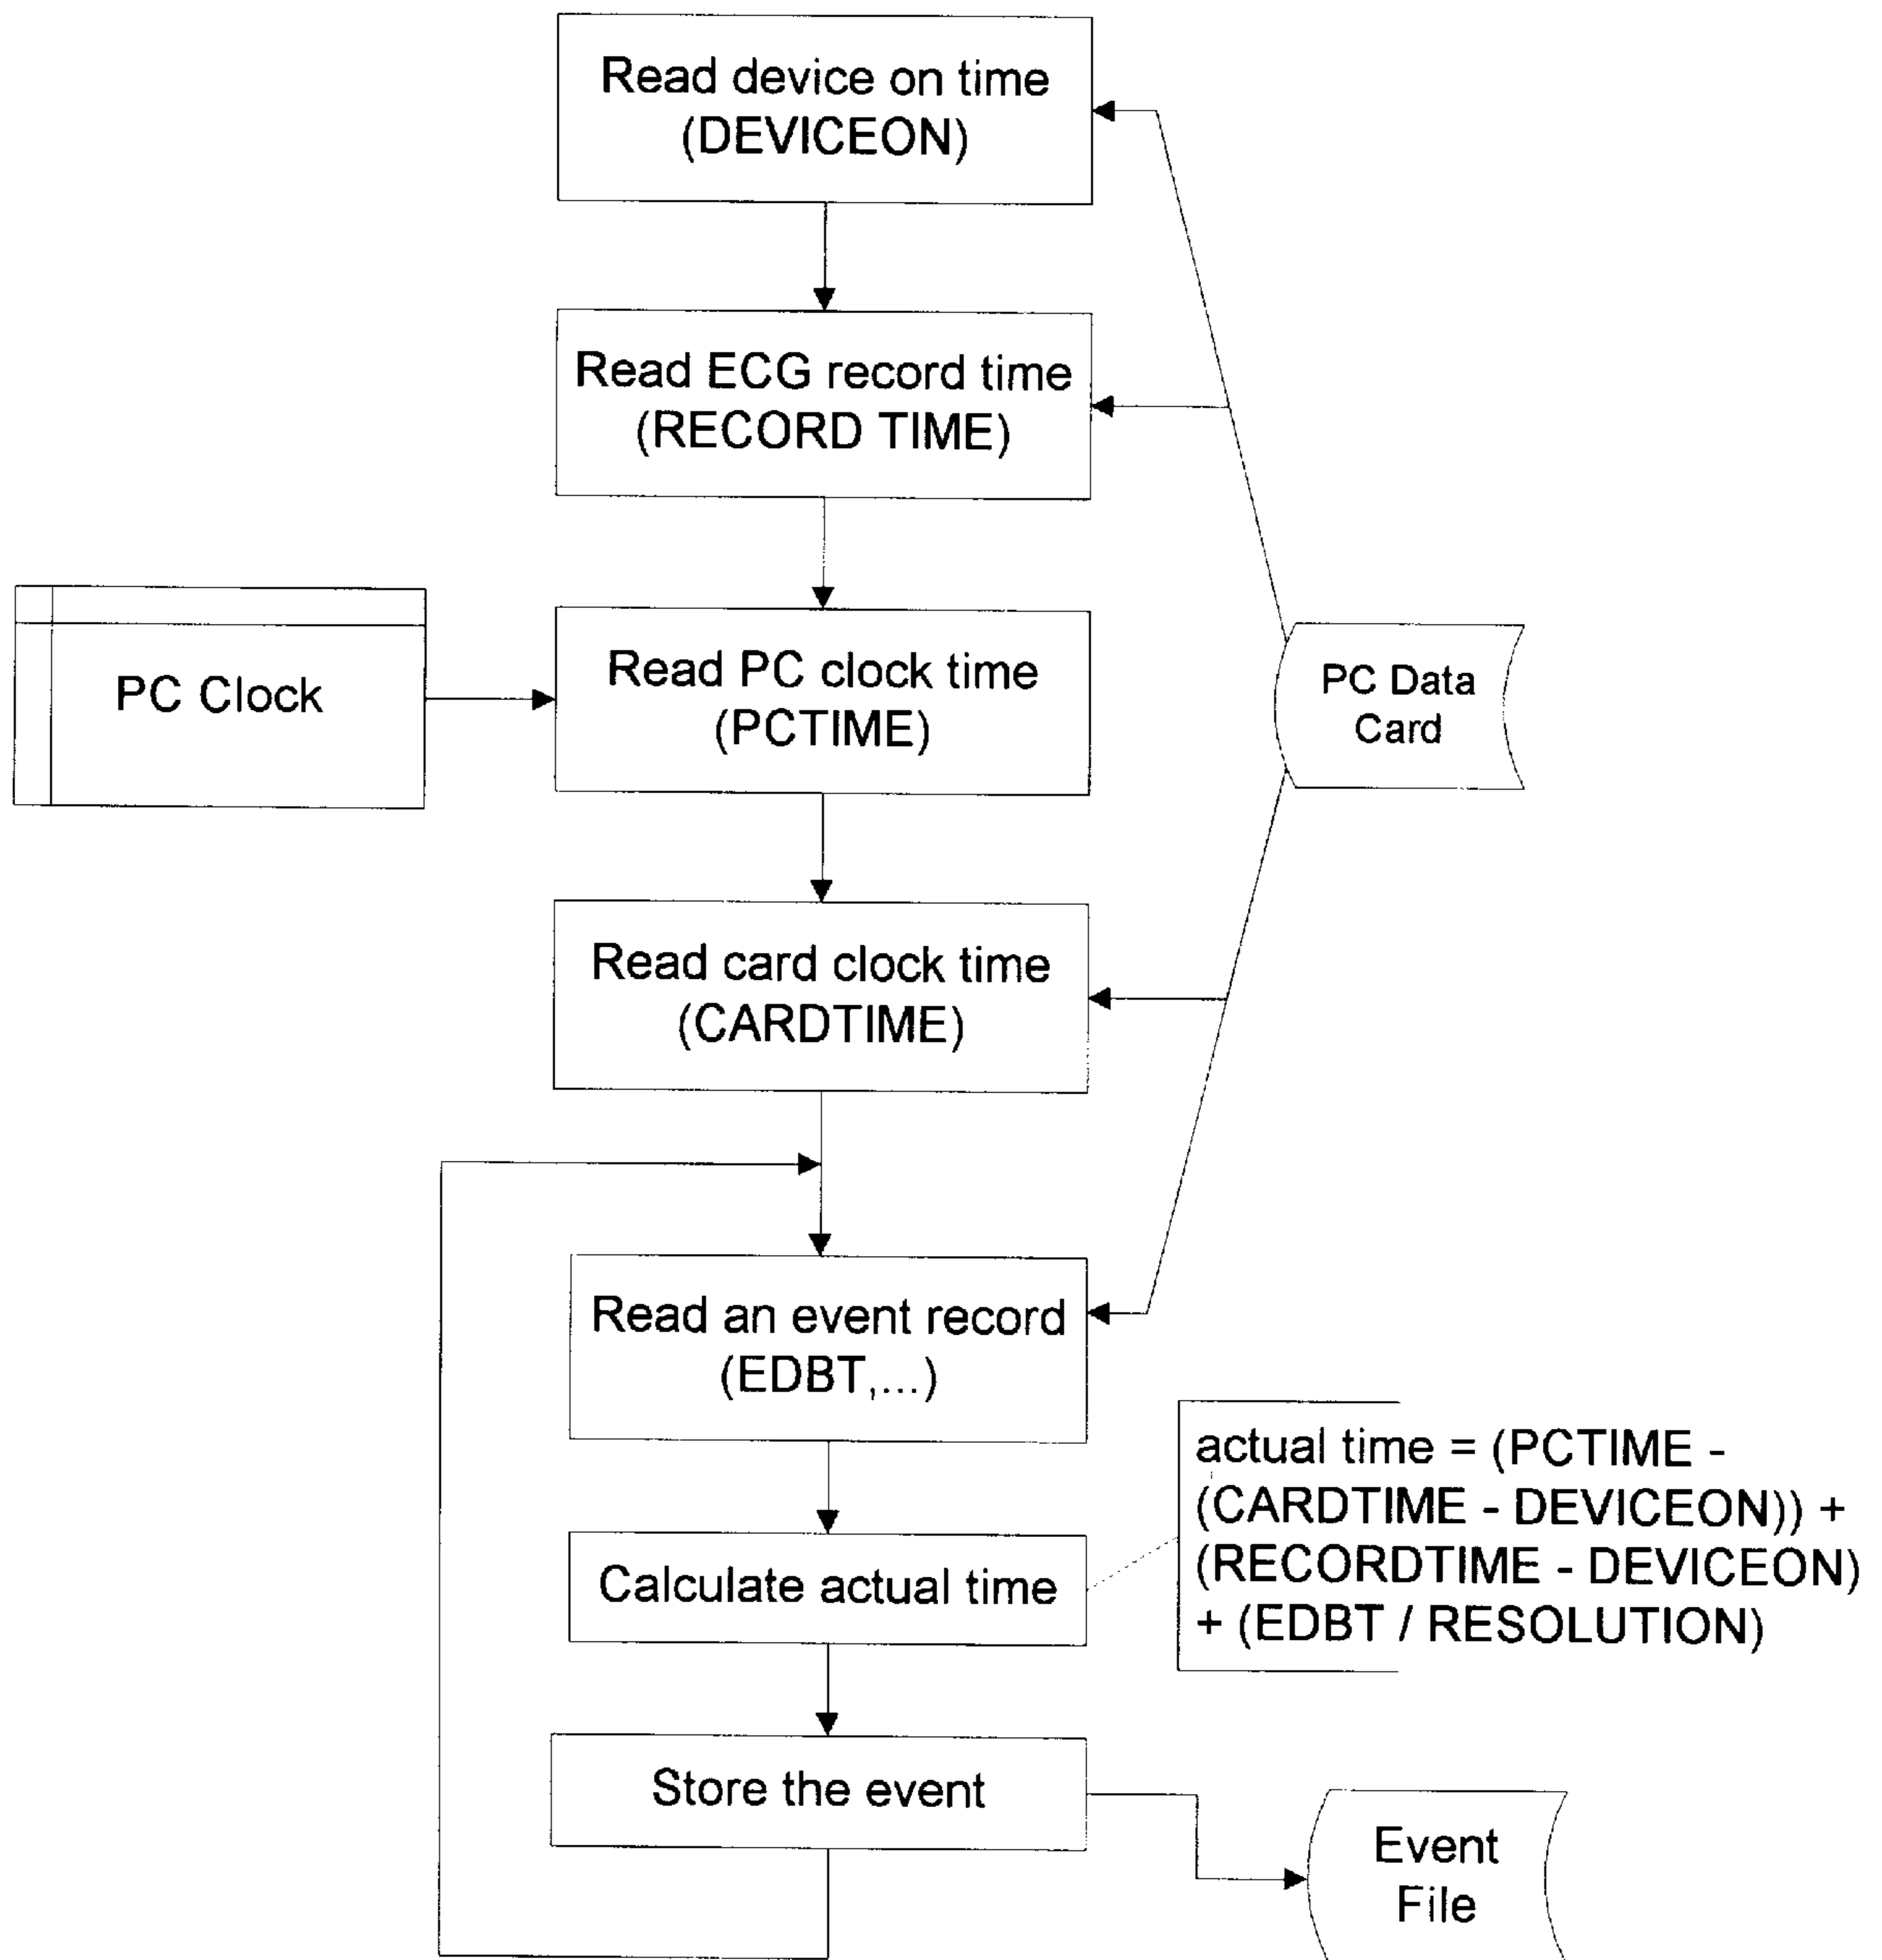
Read device on time (DEVICEON)

Read ECG record time (RECORD TIME)

PC Clock

Read PC clock time (PCTIME)

PC Data Card

Read card clock time (CARDTIME)

Read an event record (EDBT,...)

actual time = (PCTIME - (CARDTIME - DEVICEON)) + (RECORDTIME - DEVICEON) + (EDBT / RESOLUTION)

Calculate actual time

Store the event

Event File